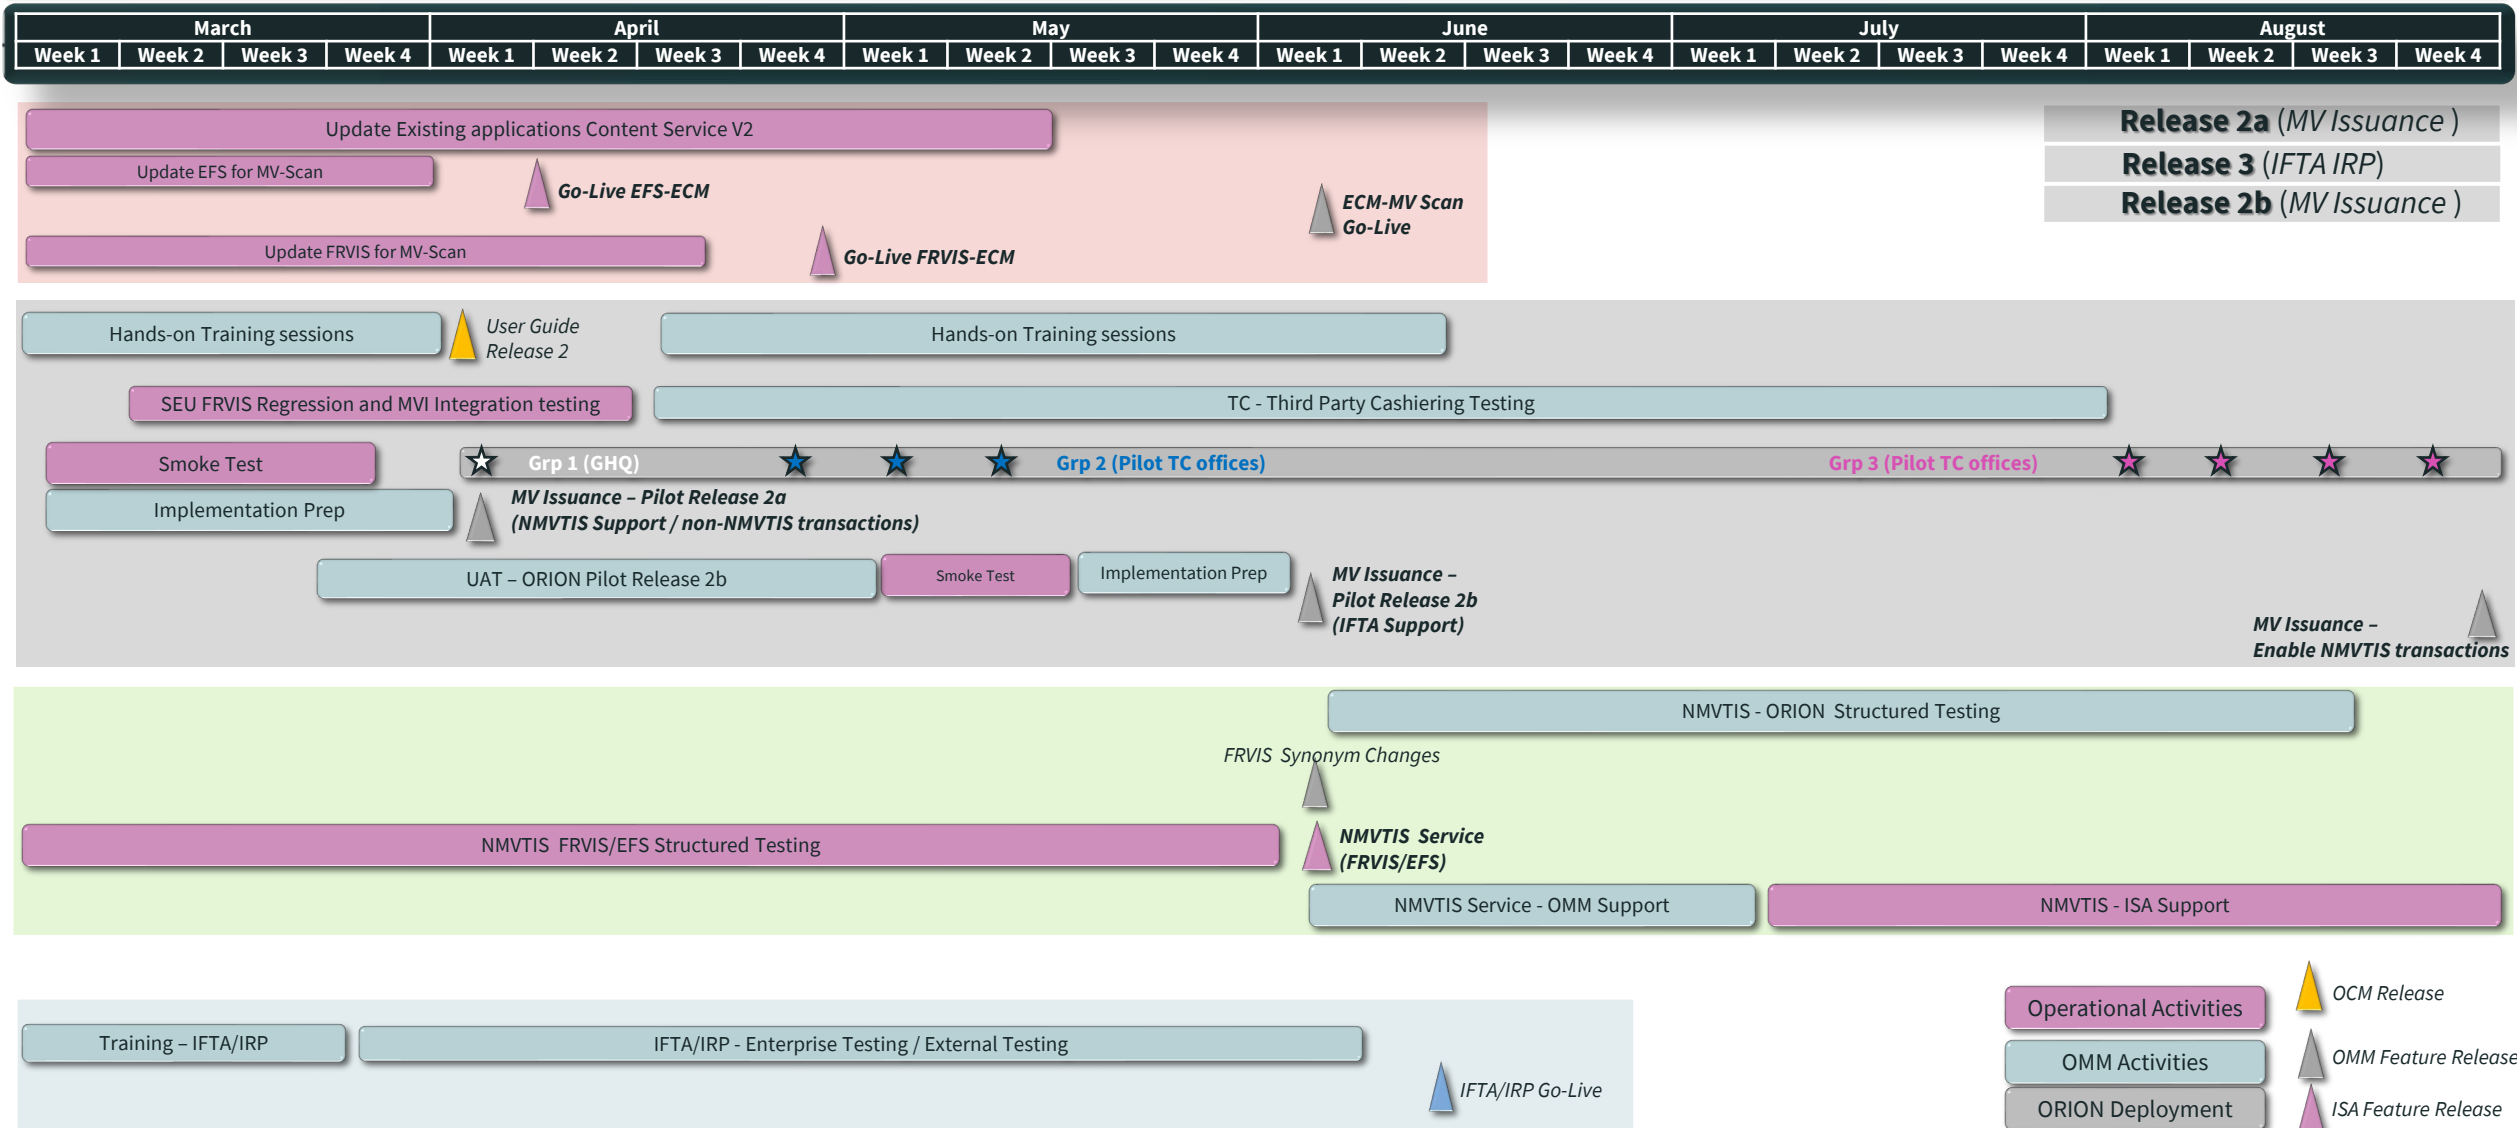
| March | | | | April | | | | May | | | | June | | | | July | | | | August | | | |
|---|---|---|---|---|---|---|---|---|---|---|---|---|---|---|---|---|---|---|---|---|---|---|---|
| Week 1 | Week 2 | Week 3 | Week 4 | Week 1 | Week 2 | Week 3 | Week 4 | Week 1 | Week 2 | Week 3 | Week 4 | Week 1 | Week 2 | Week 3 | Week 4 | Week 1 | Week 2 | Week 3 | Week 4 | Week 1 | Week 2 | Week 3 | Week 4 |

Release 2a (MV Issuance )
Release 3 (IFTA IRP)
Release 2b (MV Issuance )

Update Existing applications Content Service V2
Update EFS for MV-Scan
Go-Live EFS-ECM
ECM-MV Scan Go-Live
Update FRVIS for MV-Scan
Go-Live FRVIS-ECM

Hands-on Training sessions
User Guide Release 2
Hands-on Training sessions
SEU FRVIS Regression and MVI Integration testing
TC - Third Party Cashiering Testing
Smoke Test
Grp 1 (GHQ)
Grp 2 (Pilot TC offices)
Grp 3 (Pilot TC offices)
Implementation Prep
MV Issuance – Pilot Release 2a (NMVTIS Support / non-NMVTIS transactions)
UAT – ORION Pilot Release 2b
Smoke Test
Implementation Prep
MV Issuance – Pilot Release 2b (IFTA Support)
MV Issuance – Enable NMVTIS transactions

NMVTIS - ORION Structured Testing
FRVIS Synonym Changes
NMVTIS FRVIS/EFS Structured Testing
NMVTIS Service (FRVIS/EFS)
NMVTIS Service - OMM Support
NMVTIS - ISA Support

Training – IFTA/IRP
IFTA/IRP - Enterprise Testing / External Testing
IFTA/IRP Go-Live

Operational Activities
OMM Activities
ORION Deployment
OCM Release
OMM Feature Release
ISA Feature Release